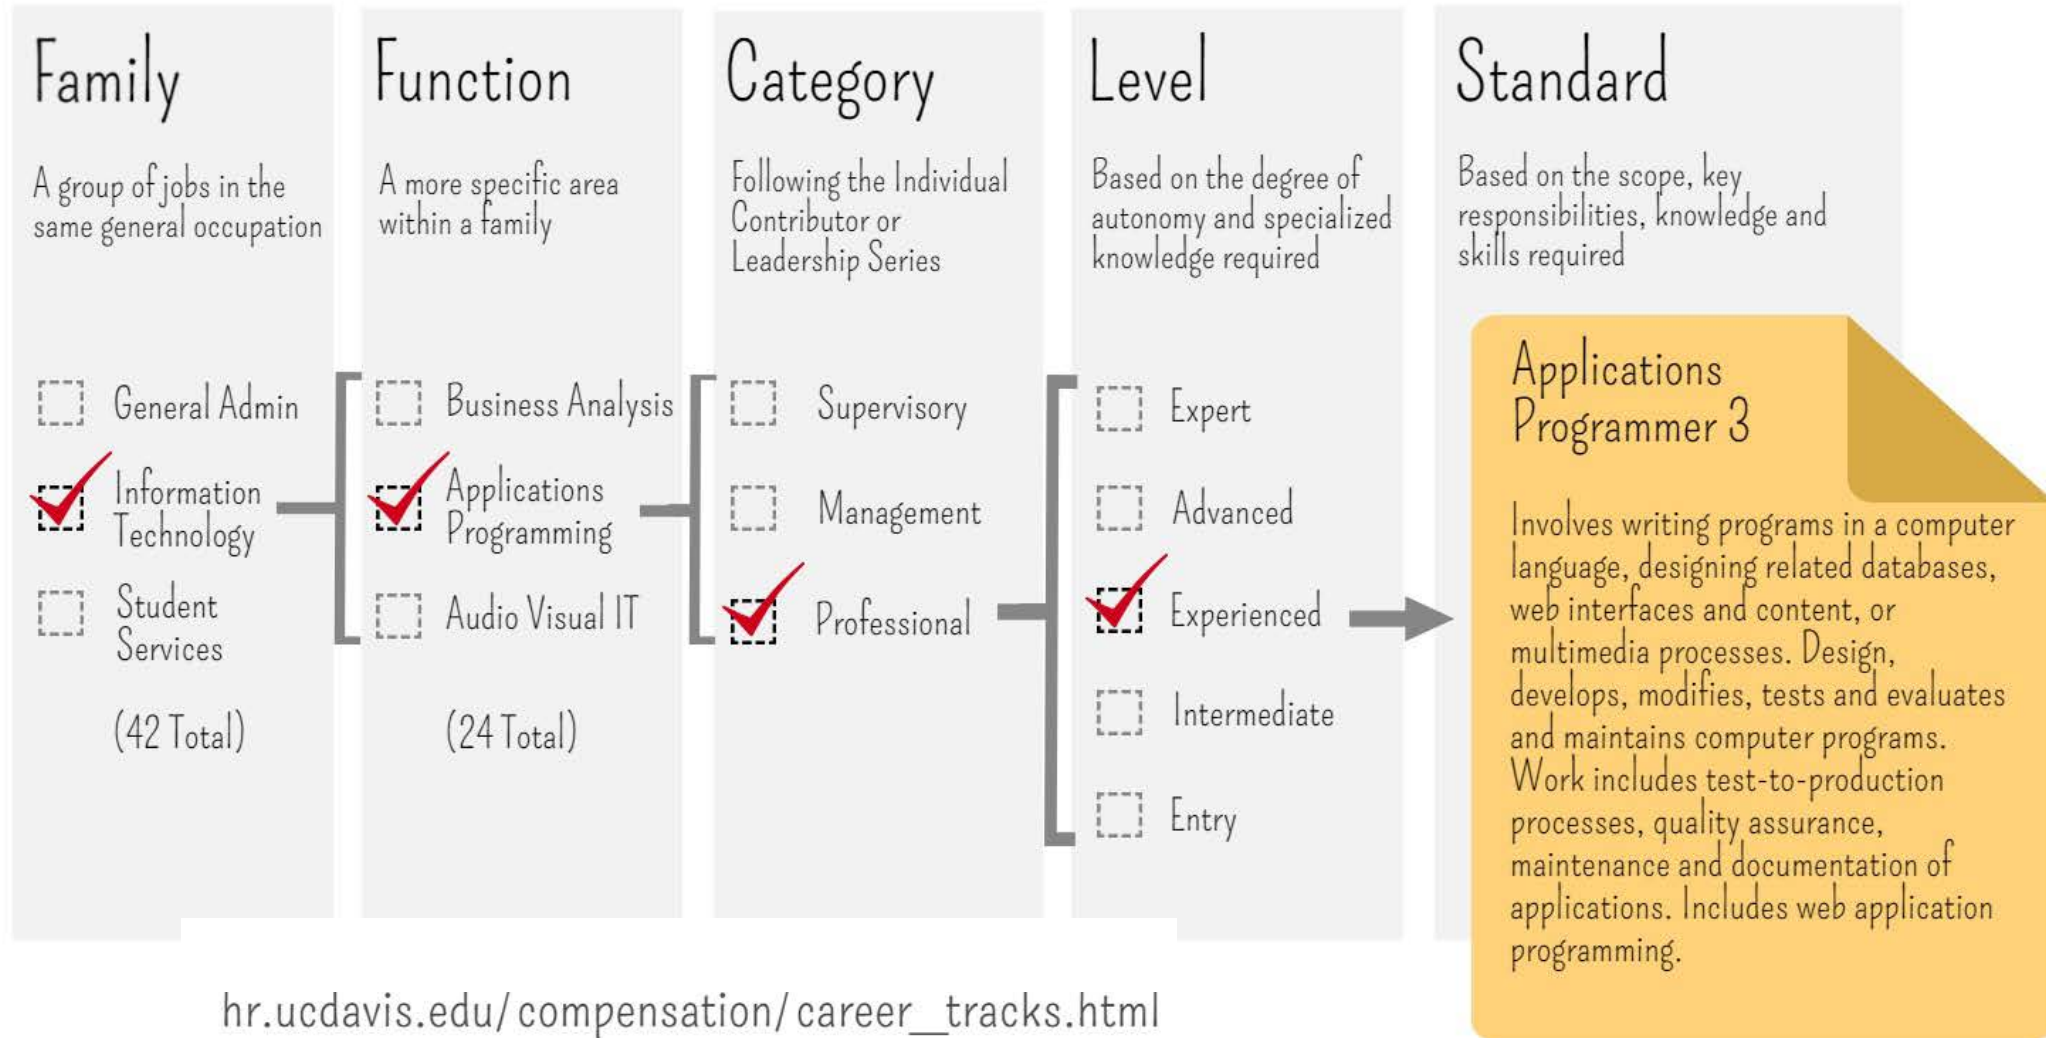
Family

A group of jobs in the same general occupation

General Admin

Information Technology

Student Services

(42 Total)

Function

A more specific area within a family

Business Analysis

Applications Programming

Audio Visual IT

(24 Total)

Category

Following the Individual Contributor or Leadership Series

Supervisory

Management

Professional

Level

Based on the degree of autonomy and specialized knowledge required

Expert

Advanced

Experienced

Intermediate

Entry

Standard

Based on the scope, key responsibilities, knowledge and skills required

Applications Programmer 3

Involves writing programs in a computer language, designing related databases, web interfaces and content, or multimedia processes. Design, develops, modifies, tests and evaluates and maintains computer programs. Work includes test-to-production processes, quality assurance, maintenance and documentation of applications. Includes web application programming.

hr.ucdavis.edu/compensation/career_tracks.html